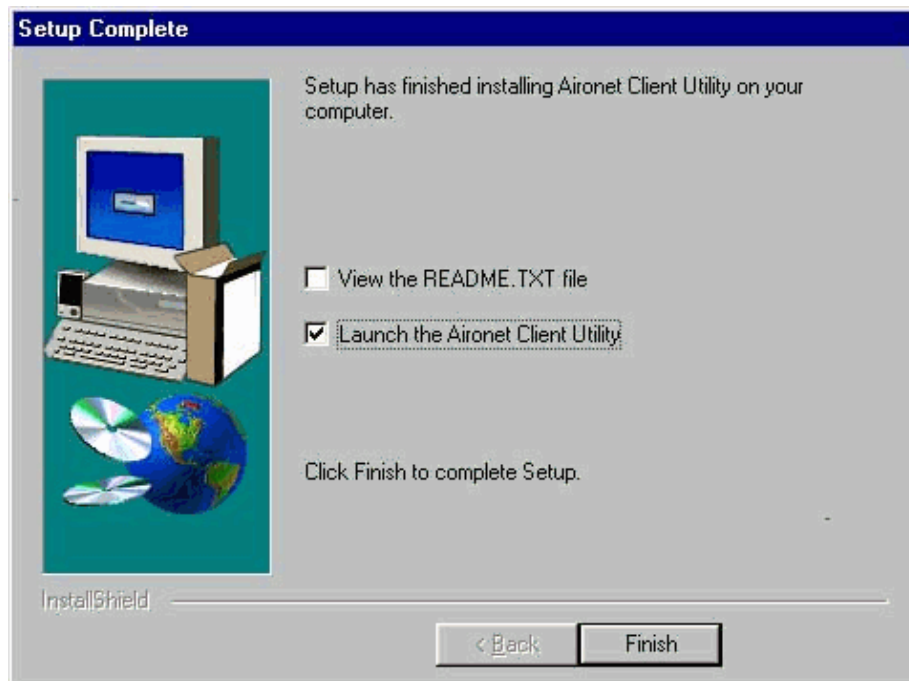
Setup Complete

Setup has finished installing Aironet Client Utility on your computer.

View the README.TXT file

Launch the Aironet Client Utility

Click Finish to complete Setup.

InstallShield

< Back

Finish